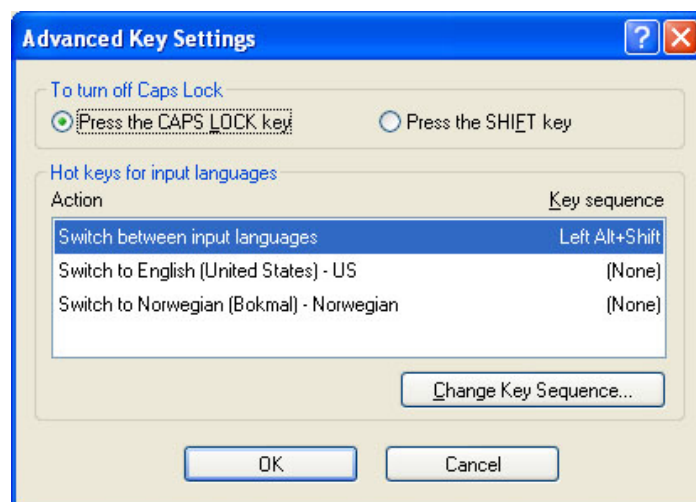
Advanced Key Settings

To turn off Caps Lock
Press the CAPS LOCK key
Press the SHIFT key

Hot keys for input languages

| Action | Key sequence |
|---|---|
| Switch between input languages | Left Alt+Shift |
| Switch to English (United States) - US | (None) |
| Switch to Norwegian (Bokmal) - Norwegian | (None) |

Change Key Sequence...

OK
Cancel